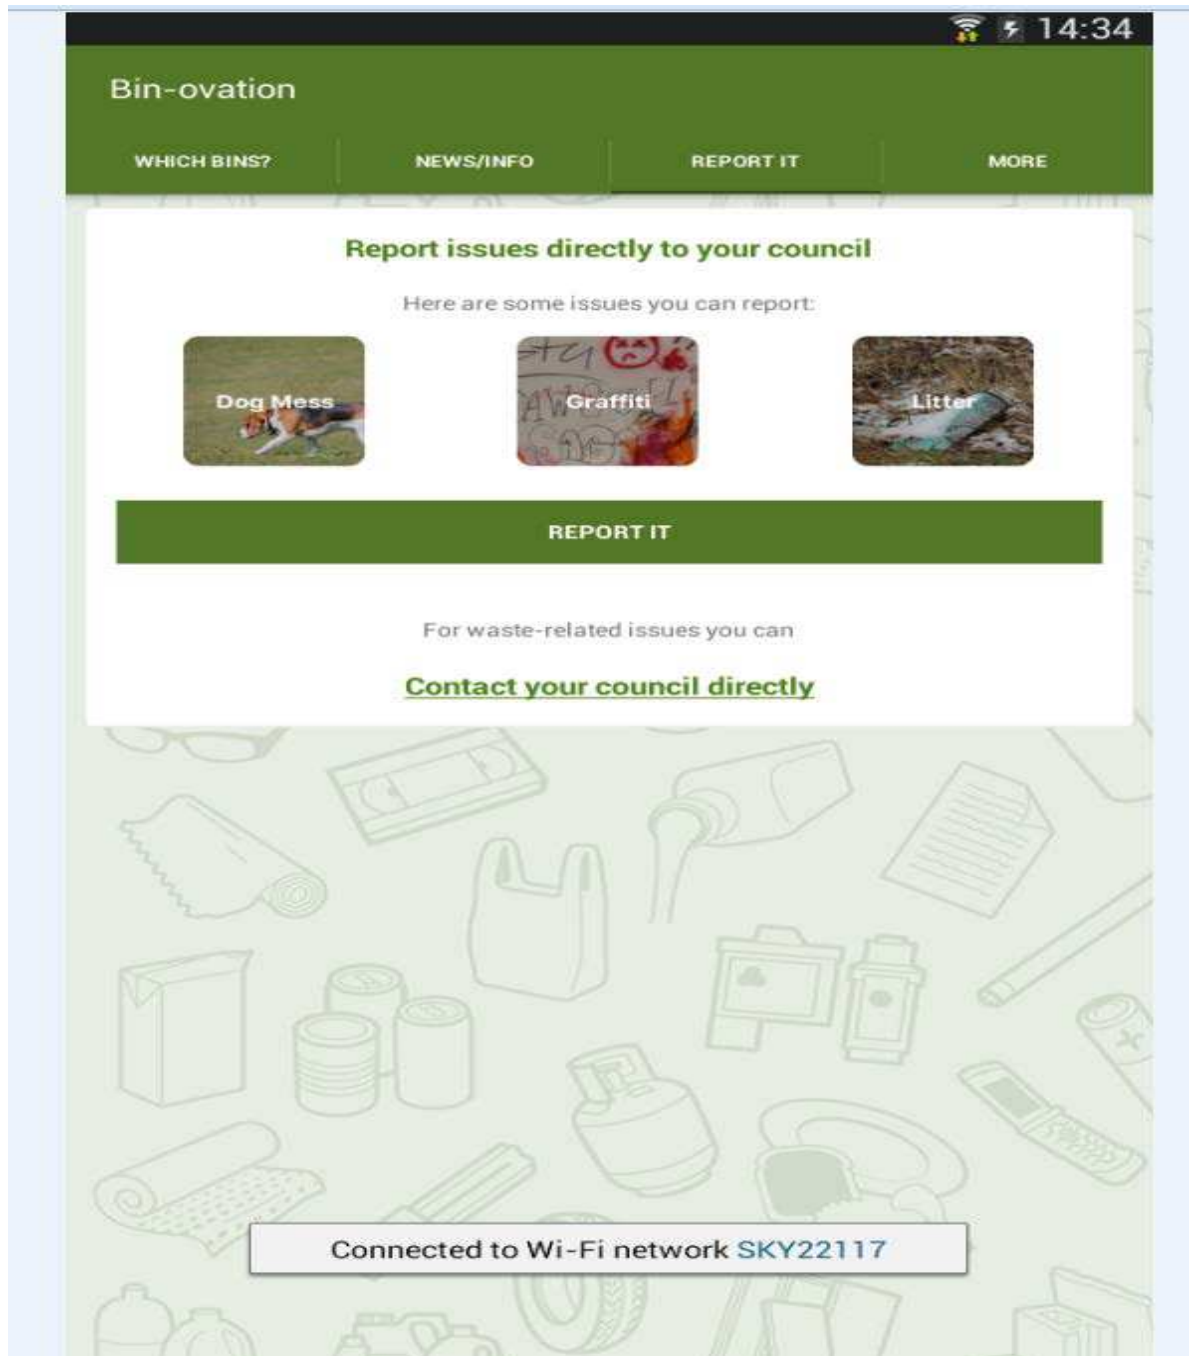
14:34

Bin-ovation

WHICH BINS? NEWS/INFO REPORT IT MORE

Report issues directly to your council

Here are some issues you can report:

Dog Mess

Graffiti

Litter

REPORT IT

For waste-related issues you can

Contact your council directly

Connected to Wi-Fi network SKY22117